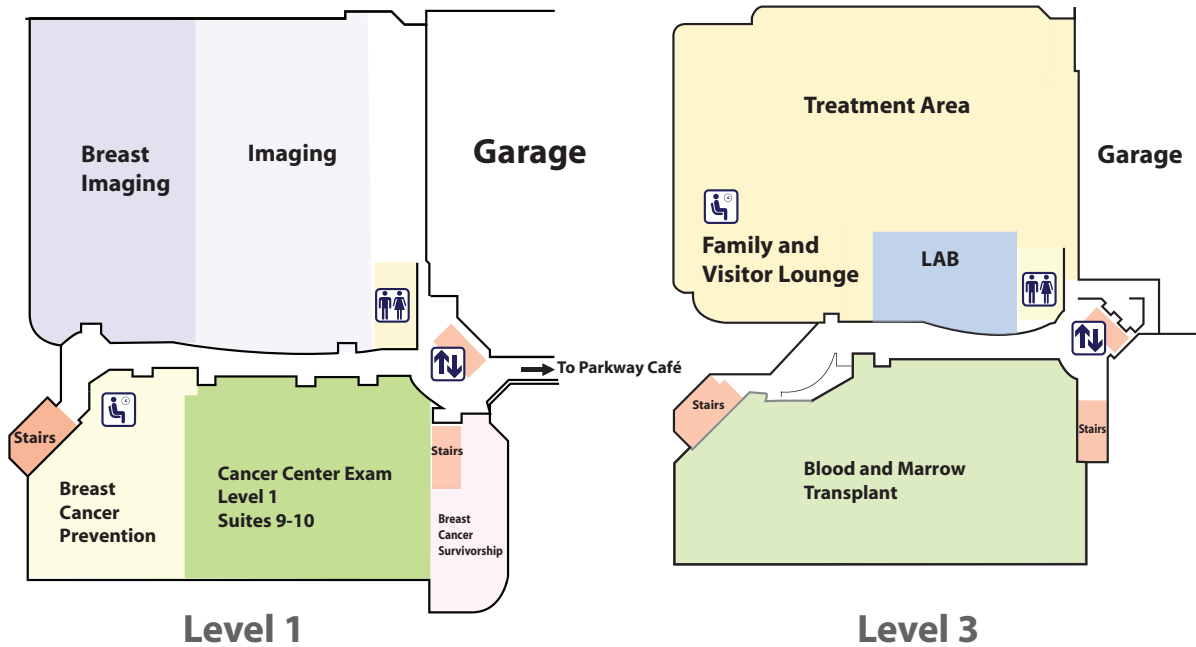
Breast Imaging

Imaging

Garage

To Parkway Café

Stairs

Breast Cancer Prevention

Cancer Center Exam Level 1 Suites 9-10

Stairs

Breast Cancer Survivorship

Level 1

Treatment Area

Garage

Family and Visitor Lounge

LAB

Stairs

Stairs

Blood and Marrow Transplant

Level 3